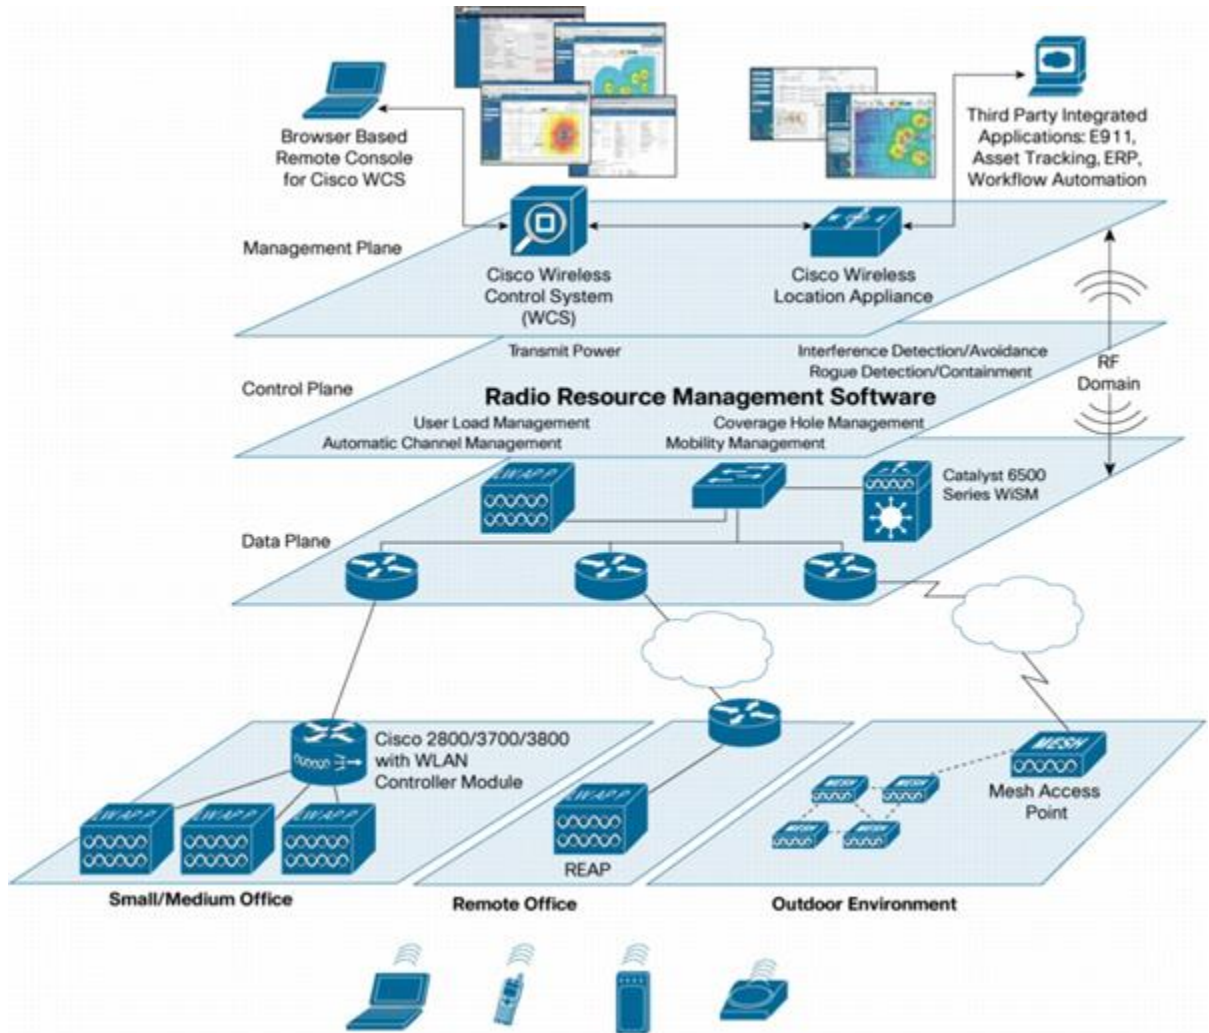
Browser Based Remote Console for Cisco WCS

Third Party Integrated Applications: E911, Asset Tracking, ERP, Workflow Automation

Management Plane

Cisco Wireless Control System (WCS)

Cisco Wireless Location Appliance

Transmit Power

Interference Detection/Avoidance
Rogue Detection/Containment

RF Domain

Control Plane

Radio Resource Management Software

User Load Management
Automatic Channel Management

Coverage Hole Management
Mobility Management

WAPP

Catalyst 6500 Series WiSM

Data Plane

Cisco 2800/3700/3800 with WLAN Controller Module

WAPP

WAPP

WAPP

WAPP

REAP

MESH

MESH

MESH

MESH

MESH

Mesh Access Point

Small/Medium Office

Remote Office

Outdoor Environment